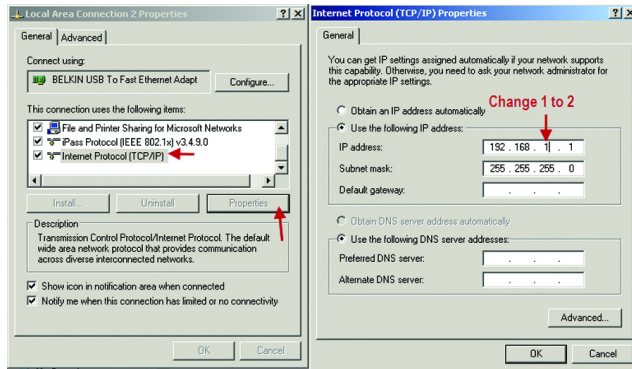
Local Area Connection 2 Properties

? X

General | Advanced

Connect using:

BELKIN USB To Fast Ethernet Adapt

Configure...

This connection uses the following items:

File and Printer Sharing for Microsoft Networks

iPass Protocol (IEEE 802.1x) v3.4.9.0

Internet Protocol (TCP/IP)

Install...

Uninstall

Properties

Description

Transmission Control Protocol/Internet Protocol. The default wide area network protocol that provides communication across diverse interconnected networks.

Show icon in notification area when connected

Notify me when this connection has limited or no connectivity

OK

Cancel

Internet Protocol (TCP/IP) Properties

? X

General

You can get IP settings assigned automatically if your network supports this capability. Otherwise, you need to ask your network administrator for the appropriate IP settings.

Obtain an IP address automatically

Change 1 to 2

Use the following IP address:

IP address: 192 . 168 . 1 . 1

Subnet mask: 255 . 255 . 255 . 0

Default gateway: . . .

Obtain DNS server address automatically

Use the following DNS server addresses:

Preferred DNS server: . . .

Alternate DNS server: . . .

Advanced...

OK

Cancel